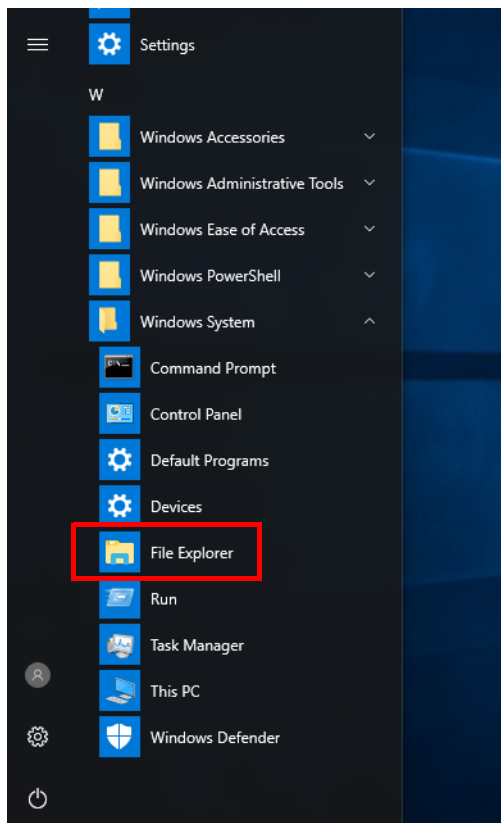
Settings

W

Windows Accessories

Windows Administrative Tools

Windows Ease of Access

Windows PowerShell

Windows System

Command Prompt

Control Panel

Default Programs

Devices

File Explorer

Run

Task Manager

This PC

Windows Defender